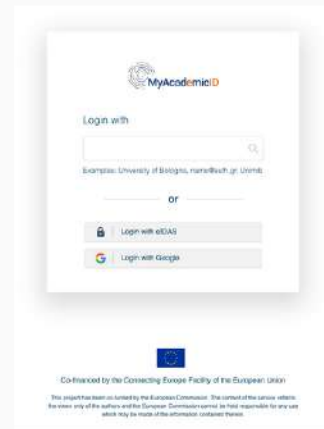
MyAcademicID

Login with

Examples: University of Bologna, name@uth.gr, Unimib

or

Login with eIDAS

Login with Google

Co-financed by the Connecting Europe Facility of the European Union

This project has been co-funded by the European Commission. The content of the service reflects the views only of the authors and the European Commission cannot be held responsible for any use which may be made of the information contained therein.